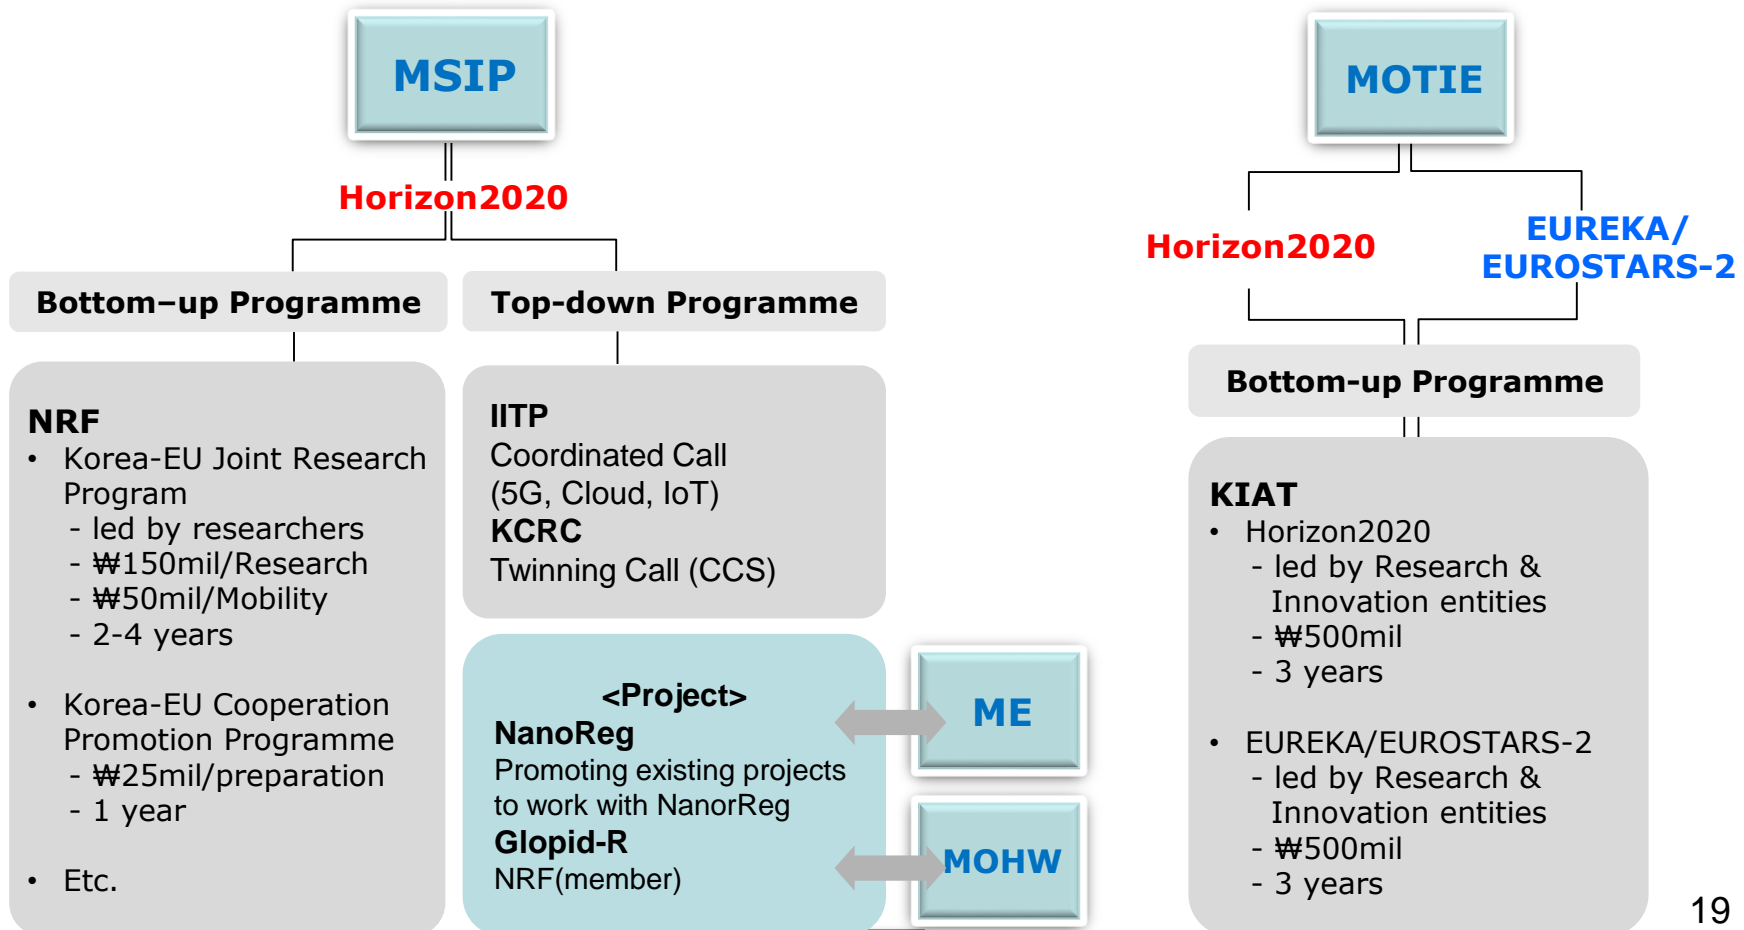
MSIP

Horizon2020

Bottom–up Programme

Top-down Programme

NRF
• Korea-EU Joint Research Program
- led by researchers
- ₩150mil/Research
- ₩50mil/Mobility
- 2-4 years

• Korea-EU Cooperation Promotion Programme
- ₩25mil/preparation
- 1 year

• Etc.

IITP
Coordinated Call (5G, Cloud, IoT)
KCRC
Twinning Call (CCS)

<Project>
NanoReg
Promoting existing projects to work with NanorReg
Glopid-R
NRF(member)

ME

MOHW

MOTIE

Horizon2020

EUREKA/ EUROSTARS-2

Bottom-up Programme

KIAT
• Horizon2020
- led by Research & Innovation entities
- ₩500mil
- 3 years

• EUREKA/EUROSTARS-2
- led by Research & Innovation entities
- ₩500mil
- 3 years

19